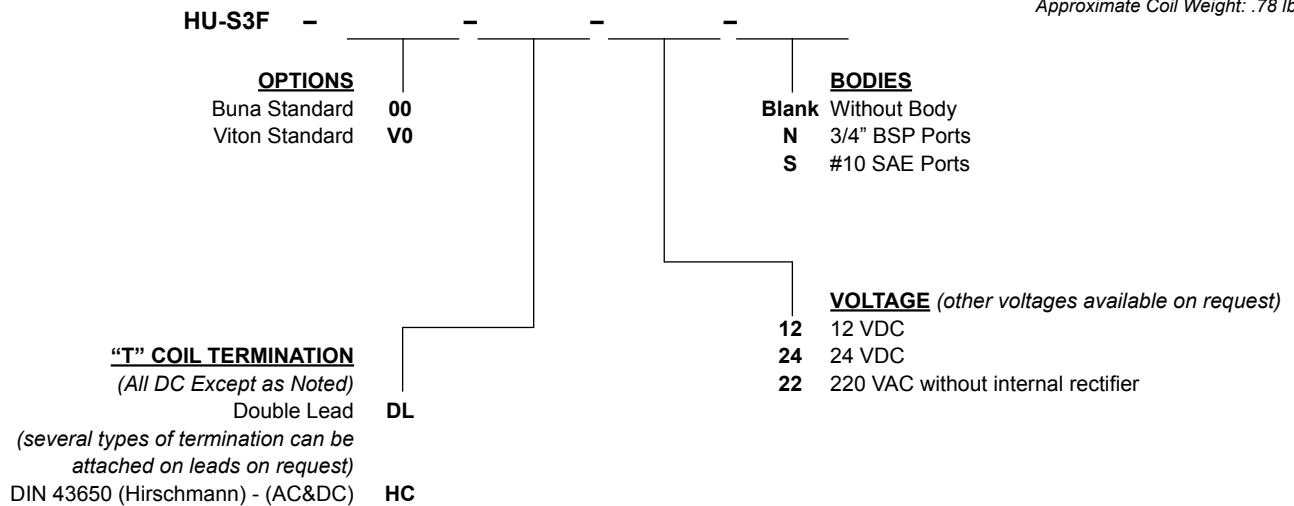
Approximate Coil Weight: .78 lb

HU-S3F – ____ – ____ – ____ – ____

OPTIONS
Buna Standard 00
Viton Standard V0

BODIES
Blank Without Body
N 3/4" BSP Ports
S #10 SAE Ports

VOLTAGE (other voltages available on request)
12 12 VDC
24 24 VDC
22 220 VAC without internal rectifier

"T" COIL TERMINATION
(All DC Except as Noted)
Double Lead DL
(several types of termination can be attached on leads on request)
DIN 43650 (Hirschmann) - (AC&DC) HC